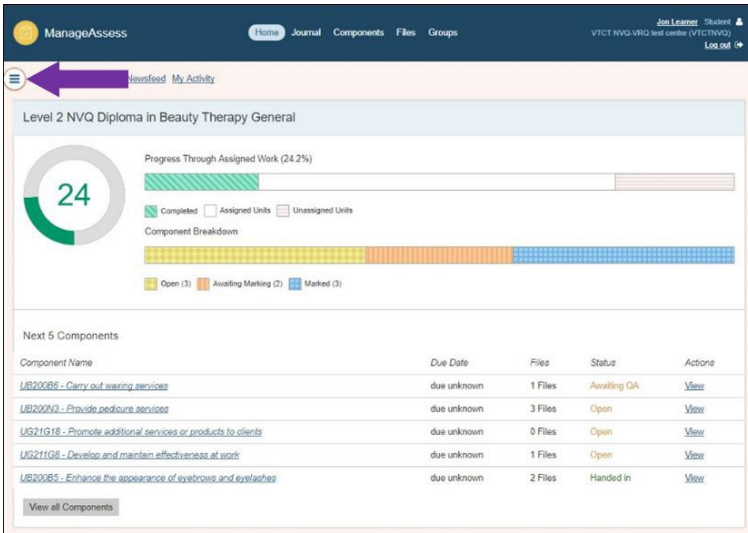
ManageAssess

Home Journal Components Files Groups

Jon Learner Student
VTCT NVQ-VRQ test centre (VTCTNVQ)
Log out

Newsfeed My Activity

Level 2 NVQ Diploma in Beauty Therapy General

24

Progress Through Assigned Work (24.2%)

Completed Assigned Units Unassigned Units

Component Breakdown

Open (3) Awaiting Marking (2) Marked (3)

Next 5 Components

| Component Name | Due Date | Files | Status | Actions |
|---|---|---|---|---|
| UB200B6 - Carry out waxing services | due unknown | 1 Files | Awaiting QA | View |
| UB200N3 - Provide pedicure services | due unknown | 3 Files | Open | View |
| UG21G18 - Promote additional services or products to clients | due unknown | 0 Files | Open | View |
| UG211G8 - Develop and maintain effectiveness at work | due unknown | 1 Files | Open | View |
| UB200B5 - Enhance the appearance of eyebrows and eyelashes | due unknown | 2 Files | Handed in | View |

View all Components